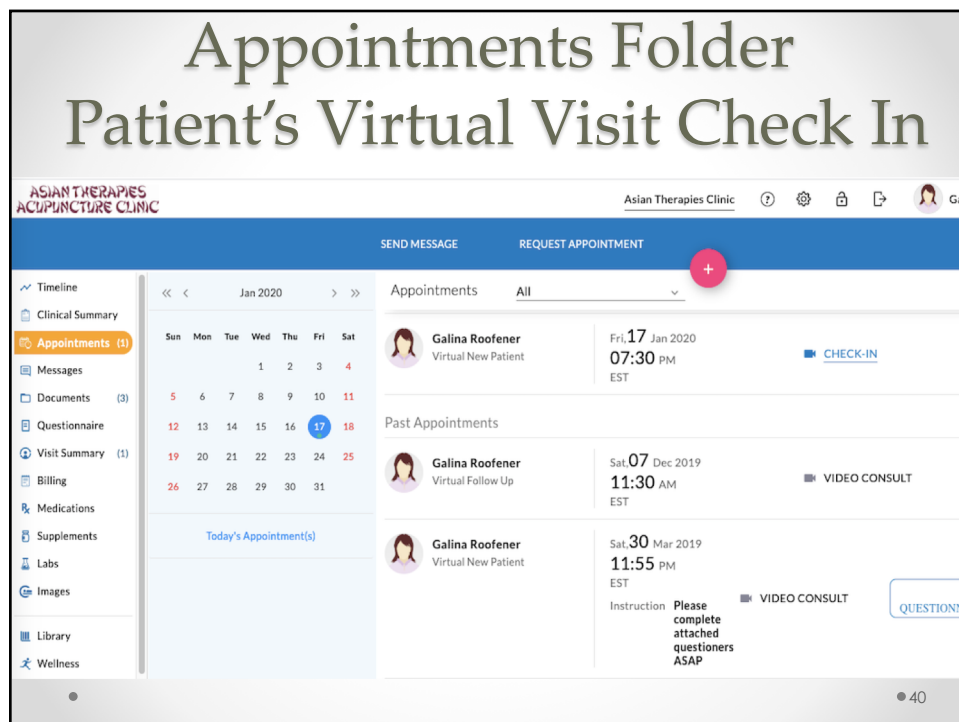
Appointments Folder
Patient's Virtual Visit Check In

ASIAN THERAPIES ACUPUNCTURE CLINIC

Asian Therapies Clinic

Ga

SEND MESSAGE
REQUEST APPOINTMENT

+

Timeline
Clinical Summary
Appointments (1)
Messages
Documents (3)
Questionnaire
Visit Summary (1)
Billing
Medications
Supplements
Labs
Images
Library
Wellness

« ‹ Jan 2020 › »

| Sun | Mon | Tue | Wed | Thu | Fri | Sat |
|---|---|---|---|---|---|---|
| | | | 1 | 2 | 3 | 4 |
| 5 | 6 | 7 | 8 | 9 | 10 | 11 |
| 12 | 13 | 14 | 15 | 16 | 17 | 18 |
| 19 | 20 | 21 | 22 | 23 | 24 | 25 |
| 26 | 27 | 28 | 29 | 30 | 31 | |

Today's Appointment(s)

Appointments All

Galina Roofener
Virtual New Patient
Fri, 17 Jan 2020
07:30 PM
EST
CHECK-IN

Past Appointments

Galina Roofener
Virtual Follow Up
Sat, 07 Dec 2019
11:30 AM
EST
VIDEO CONSULT

Galina Roofener
Virtual New Patient
Sat, 30 Mar 2019
11:55 PM
EST
Instruction Please complete attached questioners ASAP
VIDEO CONSULT
QUESTIONN

40